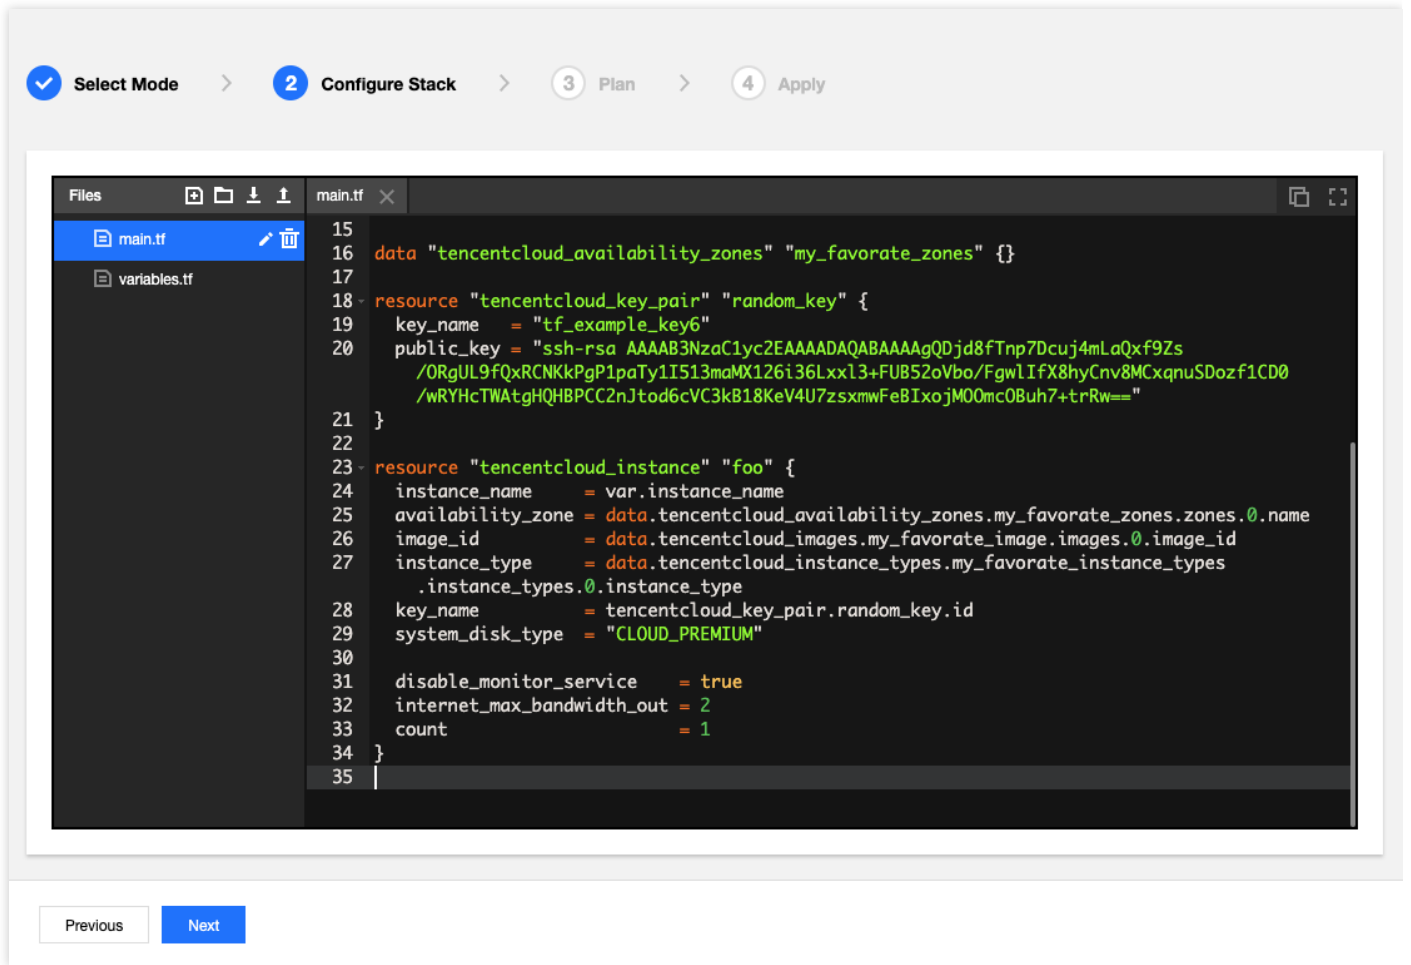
Select Mode > 2 Configure Stack > 3 Plan > 4 Apply

Files

main.tf

variables.tf

main.tf

15
16 data "tencentcloud_availability_zones" "my_favorate_zones" {}
17
18 resource "tencentcloud_key_pair" "random_key" {
19   key_name   = "tf_example_key6"
20   public_key = "ssh-rsa AAAAB3NzaC1yc2EAAAADAQABAAAAgQDjd8fTnp7Dcuj4mLaQxf9Zs /ORgUL9fQxRCNKkPgP1paTy1I513maMX126i36Lxxl3+FUB52oVbo/FgwlIfX8hyCnv8MCxqnuSDozf1CD0 /wRYHcTWAtgHQHBPCC2nJtod6cVC3kB18KeV4U7zsxmwFeBIxojM0OmcOBuh7+trRw=="
21 }
22
23 resource "tencentcloud_instance" "foo" {
24   instance_name     = var.instance_name
25   availability_zone = data.tencentcloud_availability_zones.my_favorate_zones.zones.0.name
26   image_id          = data.tencentcloud_images.my_favorate_image.images.0.image_id
27   instance_type     = data.tencentcloud_instance_types.my_favorate_instance_types .instance_types.0.instance_type
28   key_name          = tencentcloud_key_pair.random_key.id
29   system_disk_type  = "CLOUD_PREMIUM"
30
31   disable_monitor_service    = true
32   internet_max_bandwidth_out = 2
33   count                      = 1
34 }
35

Previous Next